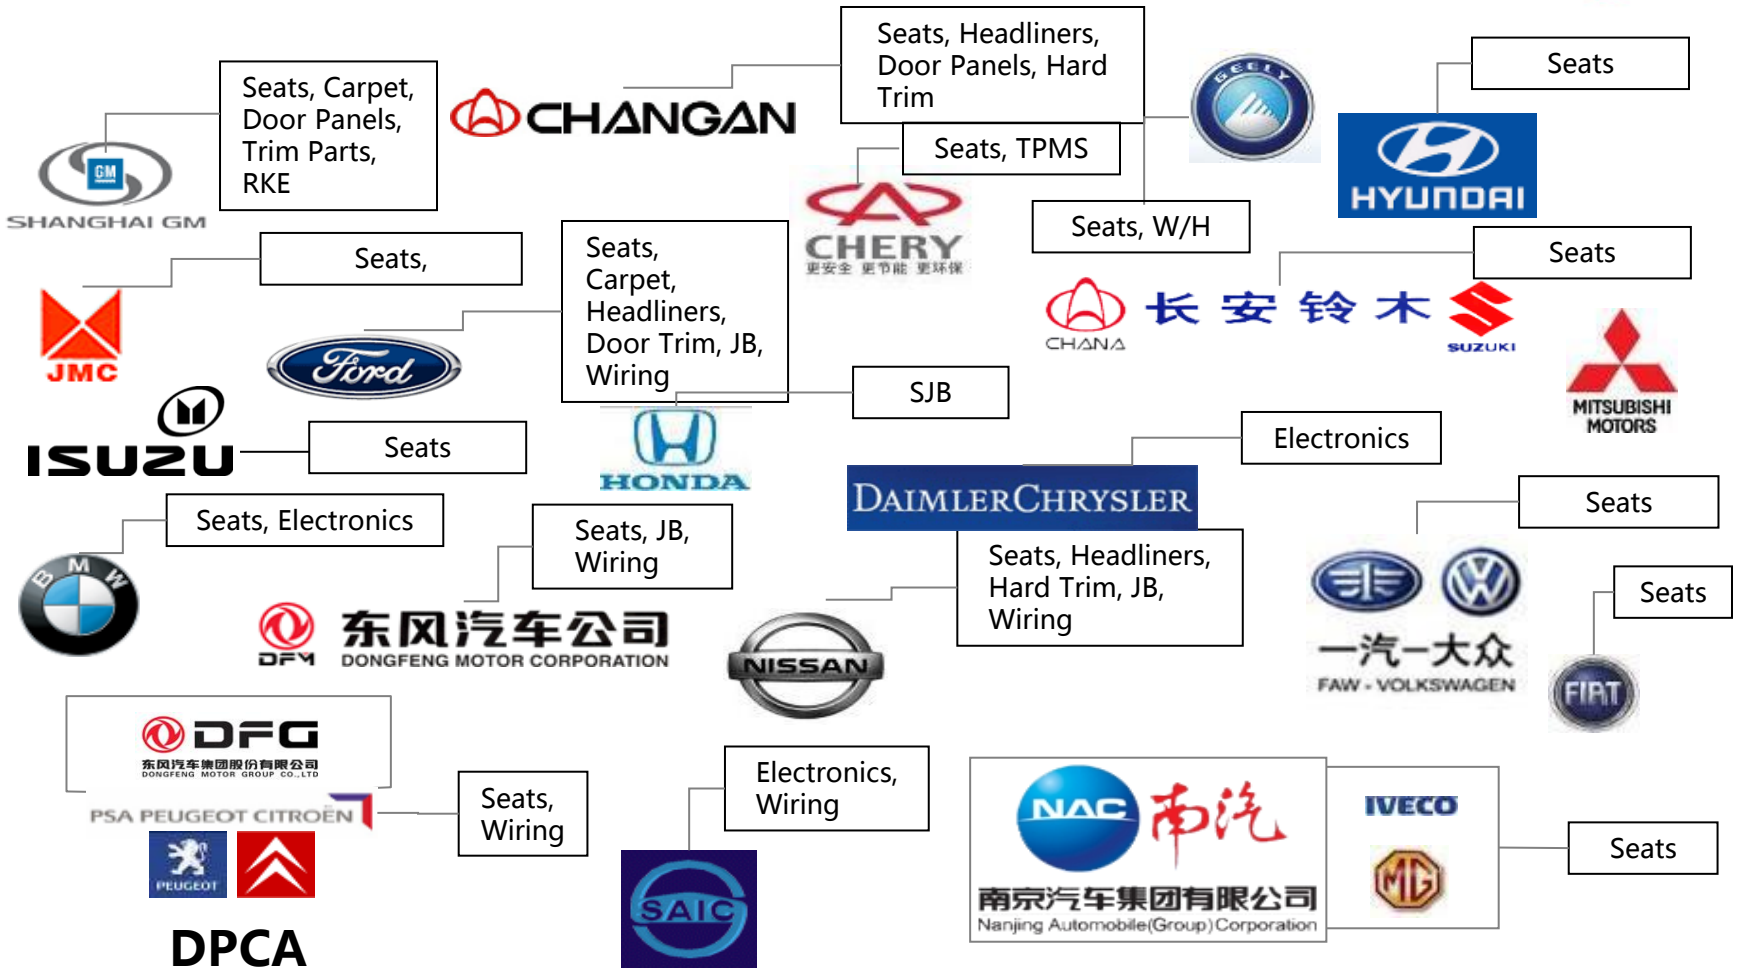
Seats, Carpet, Door Panels, Trim Parts, RKE

GM
SHANGHAI GM

CHANGAN

Seats, Headliners, Door Panels, Hard Trim

Seats, TPMS

GEELY

Seats

HYUNDAI

CHERY
更安全 更节能 更环保

Seats, W/H

Seats,

Seats, Carpet, Headliners, Door Trim, JB, Wiring

Seats

JMC

Ford

CHANA
长安铃木
SUZUKI

MITSUBISHI MOTORS

ISUZU

Seats

SJB

HONDA

Electronics

DAIMLERCHRYSLER

Seats, Electronics

Seats, JB, Wiring

Seats

BMW

Seats, Headliners, Hard Trim, JB, Wiring

东风汽车公司
DFM
DONGFENG MOTOR CORPORATION

NISSAN

一汽-大众
FAW - VOLKSWAGEN

Seats

FIAT

DFG
东风汽车集团股份有限公司
DONGFENG MOTOR GROUP CO.,LTD

PSA PEUGEOT CITROËN

PEUGEOT

Seats, Wiring

DPCA

Electronics, Wiring

SAIC

NAC 南汽
南京汽车集团有限公司
Nanjing Automobile(Group)Corporation

IVECO

MG

Seats